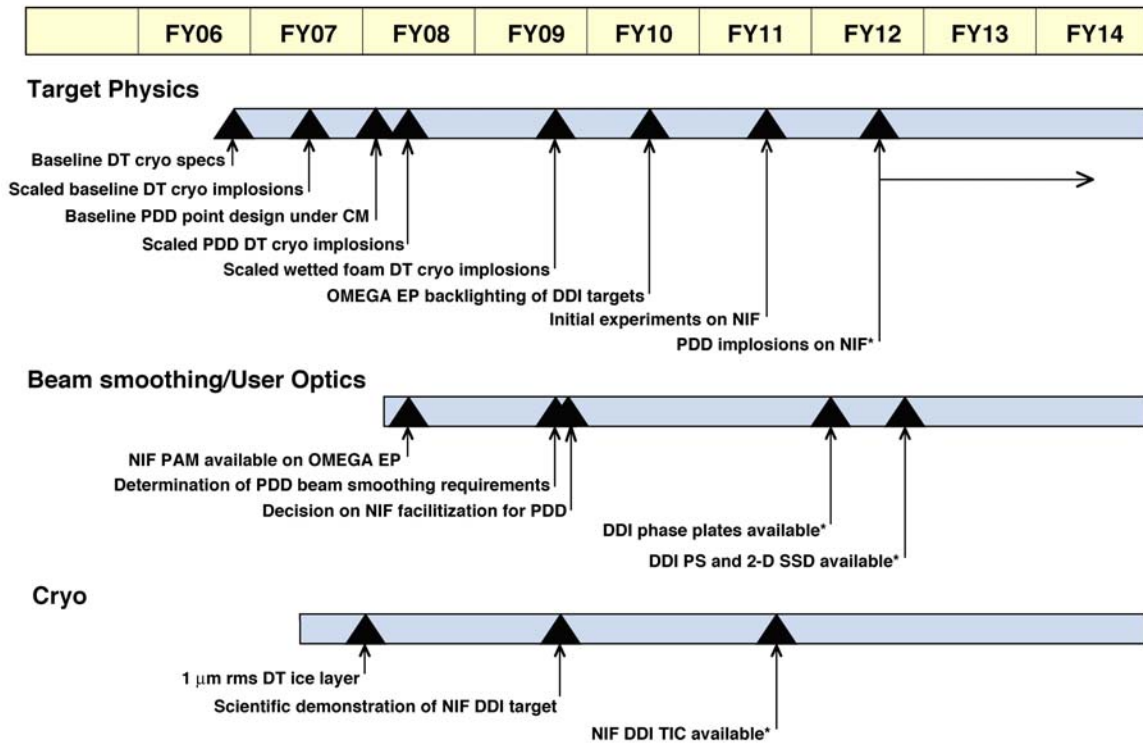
| | FY06 | FY07 | FY08 | FY09 | FY10 | FY11 | FY12 | FY13 | FY14 |
|---|---|---|---|---|---|---|---|---|---|

Target Physics

Baseline DT cryo specs
Scaled baseline DT cryo implosions
Baseline PDD point design under CM
Scaled PDD DT cryo implosions
Scaled wetted foam DT cryo implosions
OMEGA EP backlighting of DDI targets
Initial experiments on NIF
PDD implosions on NIF*

Beam smoothing/User Optics

NIF PAM available on OMEGA EP
Determination of PDD beam smoothing requirements
Decision on NIF facilitization for PDD
DDI phase plates available*
DDI PS and 2-D SSD available*

Cryo

1 $\mu$m rms DT ice layer
Scientific demonstration of NIF DDI target
NIF DDI TIC available*